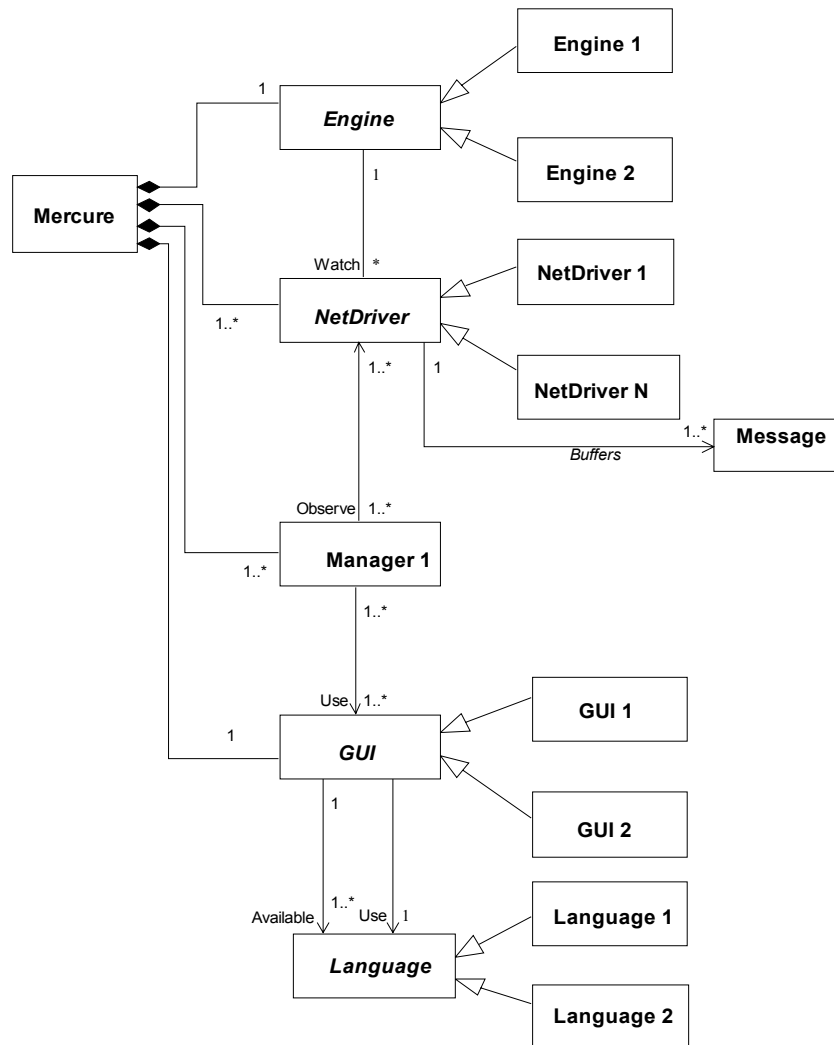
Engine 1

1

Engine

Engine 2

1

Mercure

Watch *

NetDriver 1

1..*

NetDriver

1..*

1

NetDriver N

1..*

Message

Buffers

Observe 1..*

Manager 1

1..*

1..*

Use 1..*

GUI 1

1

GUI

1

GUI 2

1..*

Available

Use 1

Language 1

Language

Language 2